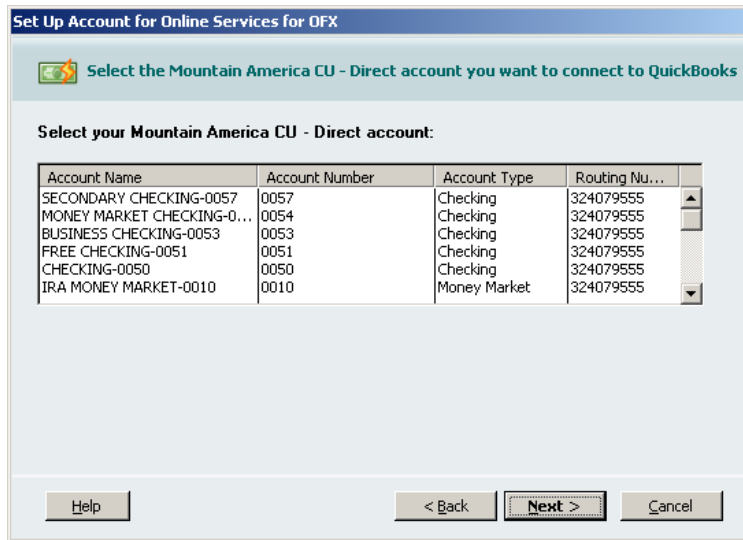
Set Up Account for Online Services for OFX

Select the Mountain America CU - Direct account you want to connect to QuickBooks

Select your Mountain America CU - Direct account:

| Account Name | Account Number | Account Type | Routing Nu... |
|---|---|---|---|
| SECONDARY CHECKING-0057 | 0057 | Checking | 324079555 |
| MONEY MARKET CHECKING-0... | 0054 | Checking | 324079555 |
| BUSINESS CHECKING-0053 | 0053 | Checking | 324079555 |
| FREE CHECKING-0051 | 0051 | Checking | 324079555 |
| CHECKING-0050 | 0050 | Checking | 324079555 |
| IRA MONEY MARKET-0010 | 0010 | Money Market | 324079555 |

Help

< Back

Next >

Cancel